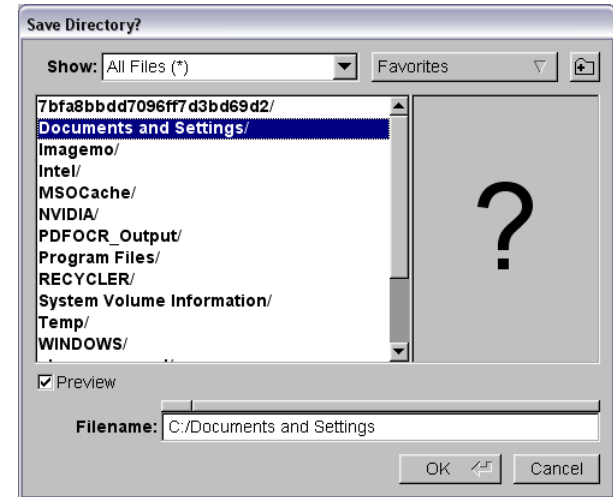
Save Directory?

Show: All Files (*)

Favorites

7bfa8bbdd7096ff7d3bd69d2/
Documents and Settings/
Imagemo/
Intel/
MSOCache/
NVIDIA/
PDFOCR_Output/
Program Files/
RECYCLER/
System Volume Information/
Temp/
WINDOWS/
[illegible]

?

Preview

Filename: C:/Documents and Settings

OK

Cancel